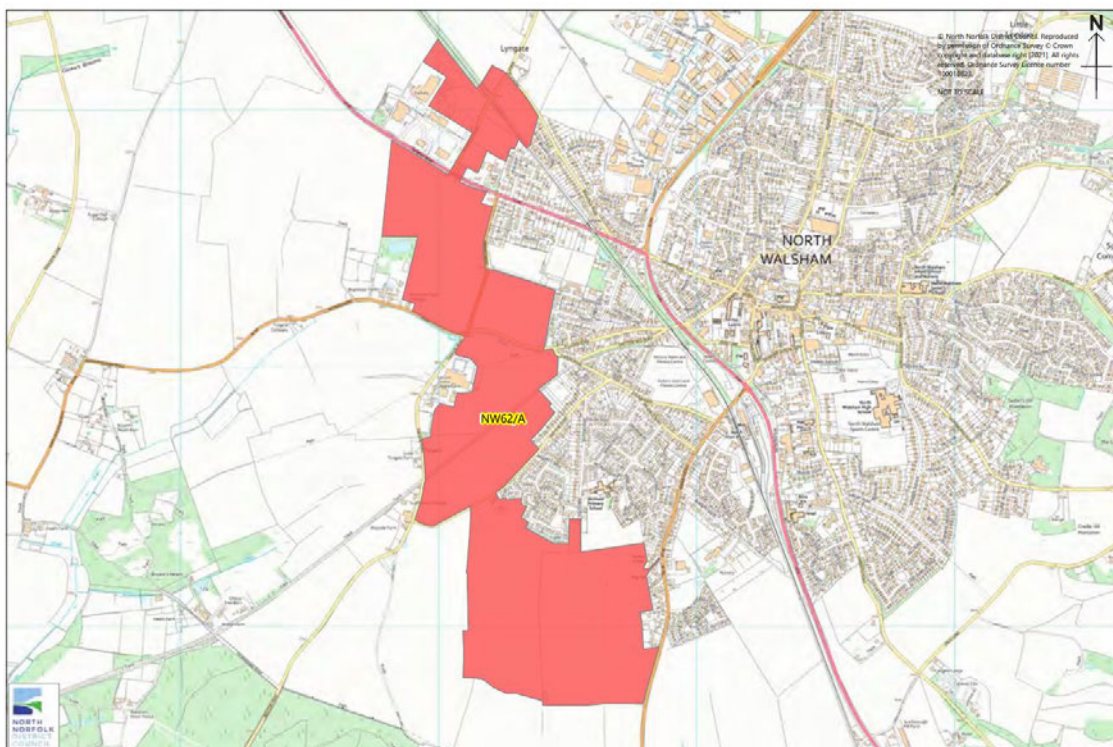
N

© North Norfolk District Council. Reproduced by permission of Ordnance Survey © Crown copyright and database right [2021]. All rights reserved. Ordnance Survey Licence number 100018623.

NOT TO SCALE

Lyngate

NORTH WALSHAM

NW62/A

NORTH NORFOLK DISTRICT COUNCIL